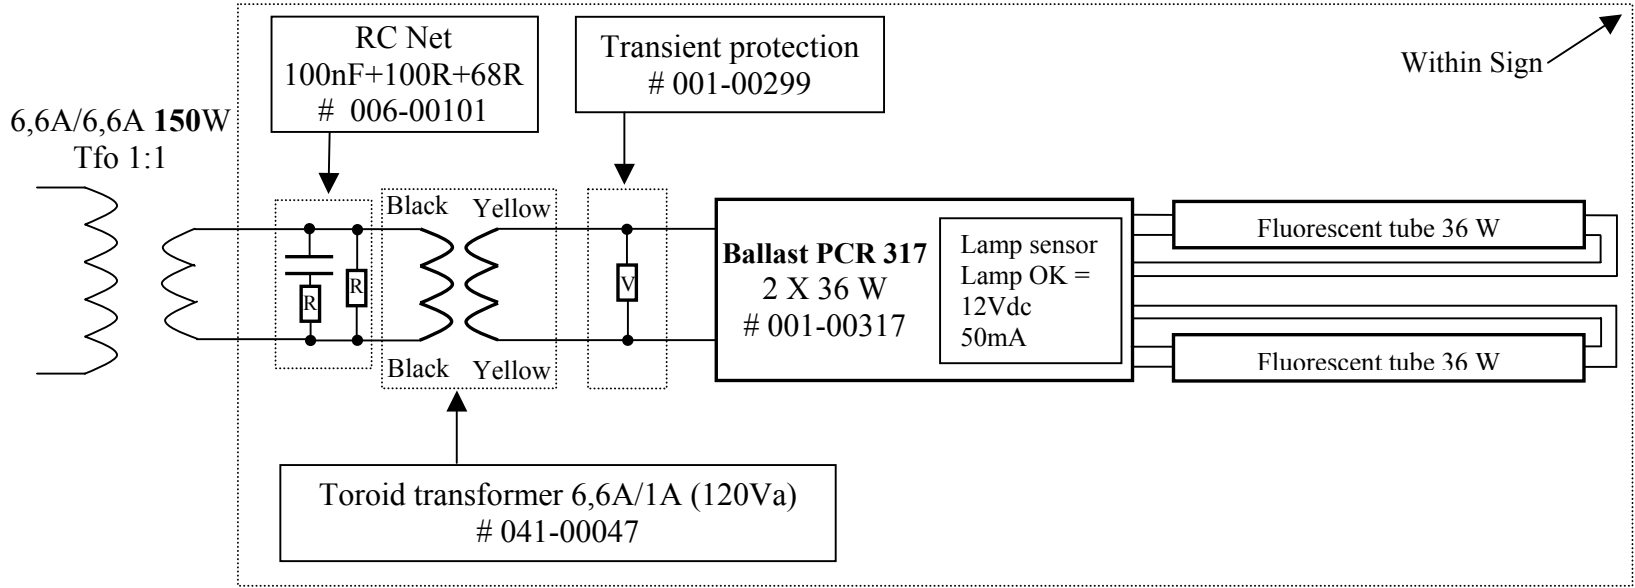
RC Net
100nF+100R+68R
# 006-00101

Transient protection
# 001-00299

Within Sign

6,6A/6,6A **150**W
Tfo 1:1

Black Yellow

R R

V

**Ballast PCR 317**
2 X 36 W
# 001-00317

Lamp sensor
Lamp OK =
12Vdc
50mA

Fluorescent tube 36 W

Fluorescent tube 36 W

Black Yellow

Toroid transformer 6,6A/1A (120Va)
# 041-00047